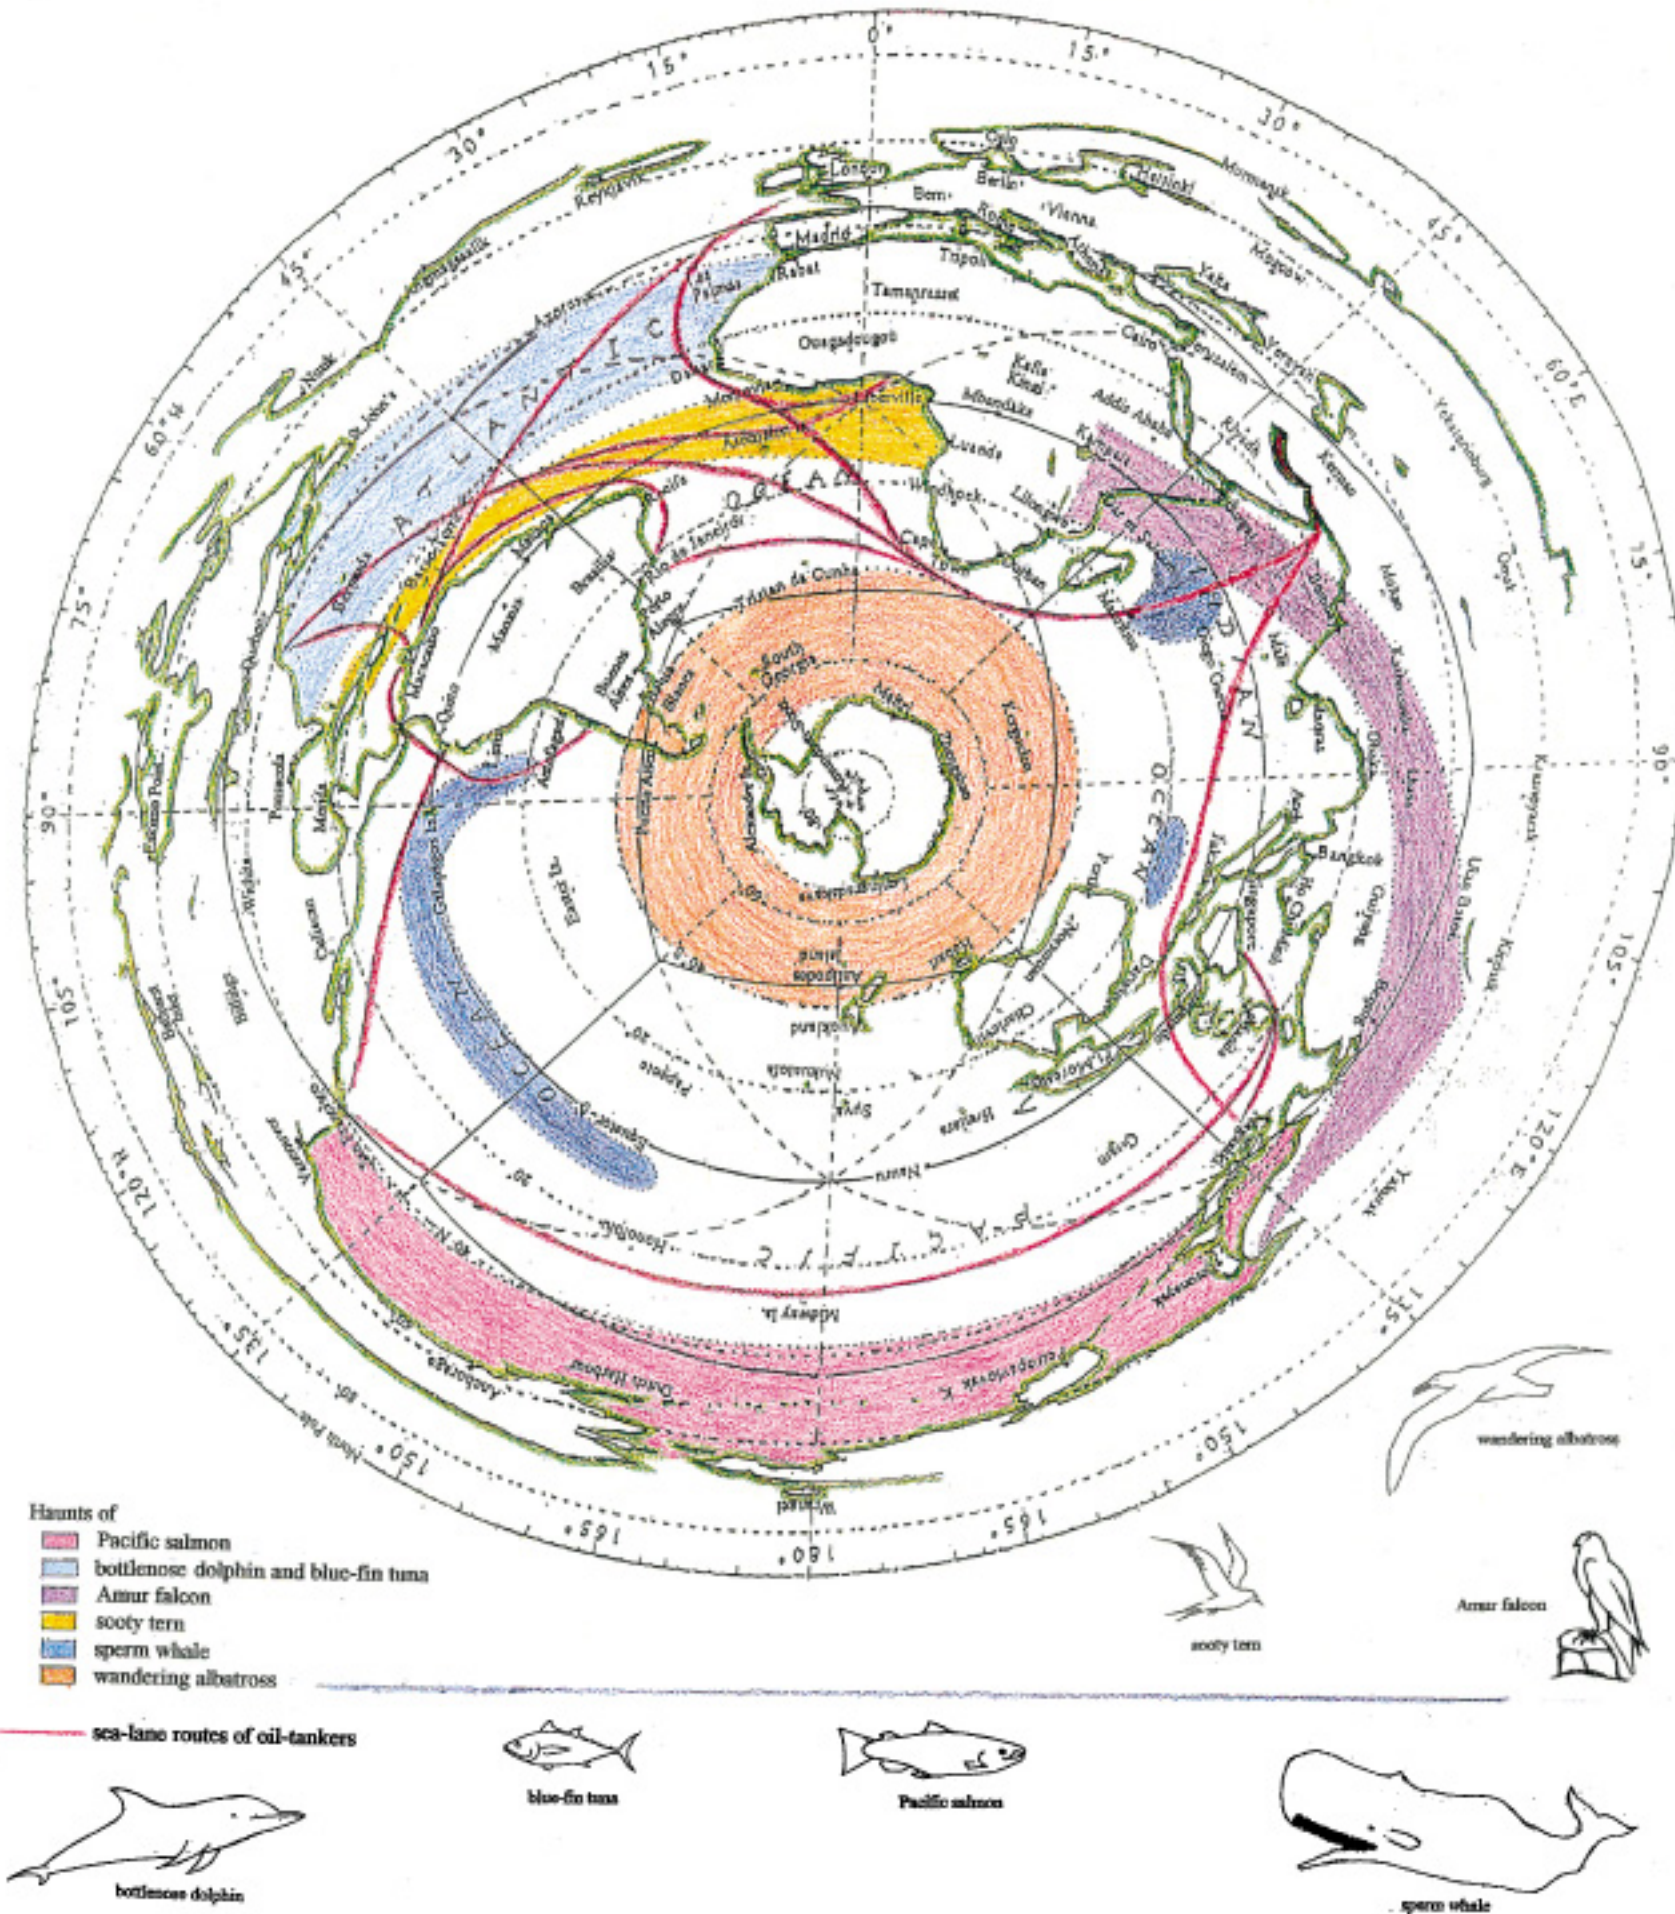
0°
15°
15°
30°
30°
45°
45°
60° W
60° E
75°
75°
90°
90°
105°
105°
120° W
120° E
135°
135°
150°
150°
165°
165°
180°

Reykjavik
London
Oslo
Berlin
Helsinki
Bern
Vienna
Rome
Madrid
Rabat
Tripoli
Las Palmas
Tamanrasset
Ouagadougou
Cairo
Jerusalem
Libreville
Luanda
Windhoek
Cape Town
Durban
Addis Ababa
Mbandaka
Rio de Janeiro
Brasilia
Manaus
Buenos Aires
Tristan da Cunha
South Georgia
Kerguelen
Bangkok
Singapore
Auckland
Nauru
Honolulu
Midway Is.
Anchorage
North Pole
Vancouver
San Francisco
Quito
Galapagos Is.
Easter Is.
Papeete
Nuuk
St. John's
Murmansk
Moscow
Yakutsk
Kampala
Nairobi
Perth
Darwin

A T L A N T I C
O C E A N
I N D I A N
O C E A N
P A C I F I C
O C E A N

Haunts of
Pacific salmon
bottlenose dolphin and blue-fin tuna
Amur falcon
sooty tern
sperm whale
wandering albatross

sea-lane routes of oil-tankers

wandering albatross
sooty tern
Amur falcon
blue-fin tuna
Pacific salmon
bottlenose dolphin
sperm whale